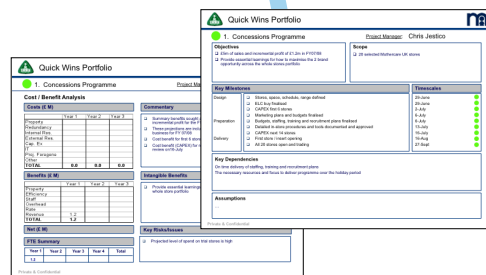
Quick Wins Portfolio

1. Concessions Programme

Project Manager: Chris Jestico

Objectives
Aim of sales and incremental profit of £1.2m in FY07/08
Provide essential learnings for how to maximise the 3 brand opportunity across the whole stores portfolio

Scope
29 selected Mothercare UK stores

Key Milestones

| | | Timescale |
|---|---|---|
| Design | Stores, space, schedule, range defined | 29-June |
| | ELC buy finalised | 29-June |
| | CAPEX first 6 stores | 2-July |
| Preparation | Marketing plans and budgets finalised | 5-July |
| | Budgets, staffing, training and recruitment plans finalised | 9-July |
| | Detailed in-store procedures and tools documented and approved | 11-July |
| Delivery | CAPEX next 14 stores | 16-July |
| | First store / Insert opening | 16-Aug |
| | All 29 stores open and trading | 27-Sept |

Key Dependencies
On time delivery of staffing, training and recruitment plans
The necessary resources and focus to deliver programme over the holiday period

Assumptions

Private & Confidential

Quick Wins Portfolio

1. Concessions Programme

Project Man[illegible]

Cost / Benefit Analysis

Costs (£ M)

| | Year 1 | Year 2 | Year 3 |
|---|---|---|---|
| Property | | | |
| Redundancy | | | |
| Internal Res. | | | |
| External Res. | | | |
| Cap. Ex | | | |
| IT | | | |
| Proj. Foregone | | | |
| Other | | | |
| TOTAL | 0.0 | 0.0 | 0.0 |

Commentary
Summary benefits sought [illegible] incremental profit for the F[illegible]
These projections are incl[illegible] business rise FY 07/08
Cost benefit for first 6 stor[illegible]
Cost benefit (CAPEX) for r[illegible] review w/c 9 July

Benefits (£ M)

| | Year 1 | Year 2 | Year 3 |
|---|---|---|---|
| Property | | | |
| Efficiency | | | |
| Staff | | | |
| Overhead | | | |
| Rate | | | |
| Revenue | 1.2 | | |
| TOTAL | 1.2 | | |

Intangible Benefits
Provide essential learnings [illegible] whole store portfolio

Net (£ M)

FTE Summary

| Year 1 | Year 2 | Year 3 | Year 4 | Total |
|---|---|---|---|---|
| 1.1 | | | | |

Key Risks/Issues
Projected level of spend on this stores is high

Private & Confidential